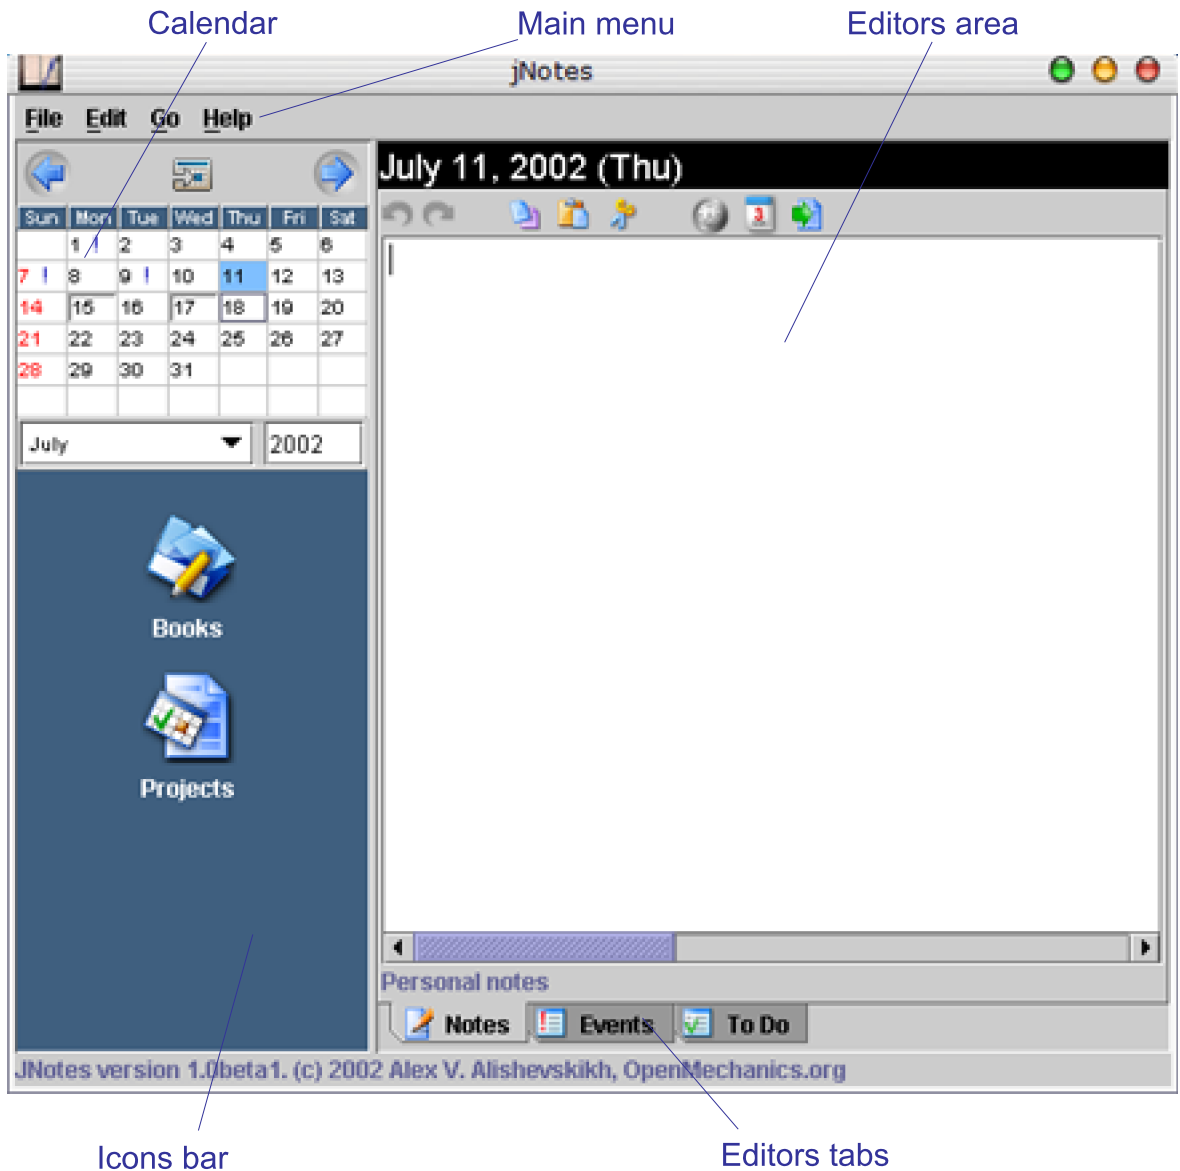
Calendar

Main menu

Editors area

jNotes

File Edit Go Help

July 11, 2002 (Thu)

| Sun | Mon | Tue | Wed | Thu | Fri | Sat |
|---|---|---|---|---|---|---|
| | 1 ! | 2 | 3 | 4 | 5 | 6 |
| 7 ! | 8 | 9 ! | 10 | 11 | 12 | 13 |
| 14 | 15 | 16 | 17 | 18 | 19 | 20 |
| 21 | 22 | 23 | 24 | 25 | 26 | 27 |
| 28 | 29 | 30 | 31 | | | |

July

2002

Books

Projects

Personal notes

Notes Events To Do

JNotes version 1.0beta1. (c) 2002 Alex V. Alishevskikh, OpenMechanics.org

Icons bar

Editors tabs